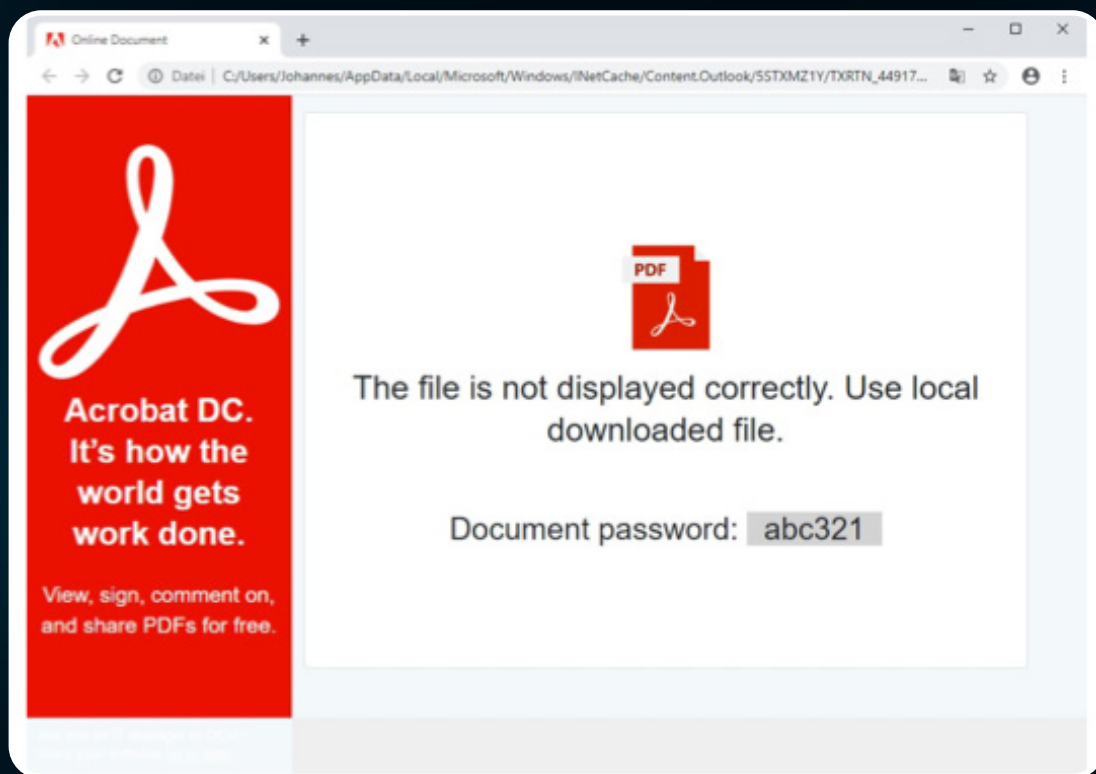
Online Document

Datei | C:/Users/Johannes/AppData/Local/Microsoft/Windows/INetCache/Content.Outlook/5STXMZ1Y/TXRTN_44917...

Acrobat DC. It's how the world gets work done.

View, sign, comment on, and share PDFs for free.

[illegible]

PDF

The file is not displayed correctly. Use local downloaded file.

Document password: abc321